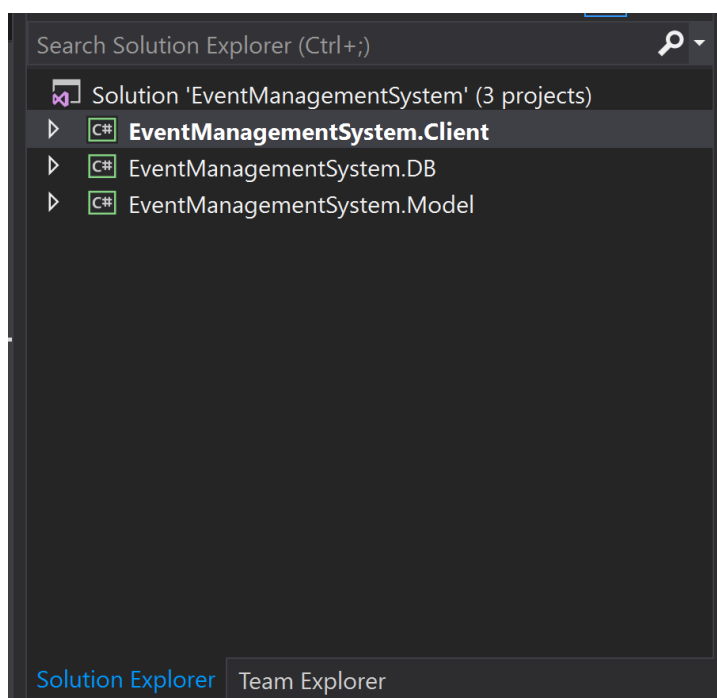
Search Solution Explorer (Ctrl+;)

Solution 'EventManagementSystem' (3 projects)
C# EventManagementSystem.Client
C# EventManagementSystem.DB
C# EventManagementSystem.Model

Solution Explorer
Team Explorer